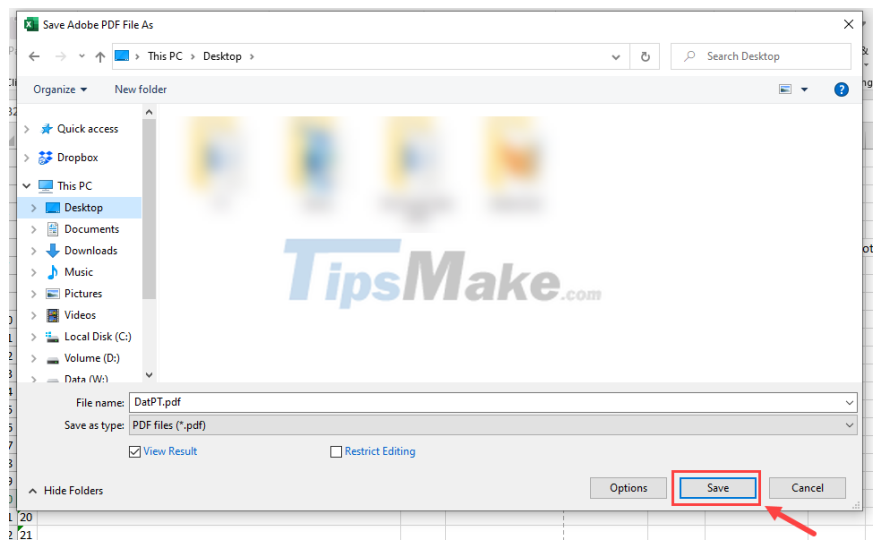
Save Adobe PDF File As

This PC > Desktop >

Search Desktop

Organize ▾ New folder

Quick access
Dropbox
This PC
Desktop
Documents
Downloads
Music
Pictures
Videos
Local Disk (C:)
Volume (D:)
Data (W:)

TipsMake.com

File name: DatPT.pdf
Save as type: PDF files (*.pdf)

View Result
Restrict Editing

Hide Folders

Options
Save
Cancel

20
21